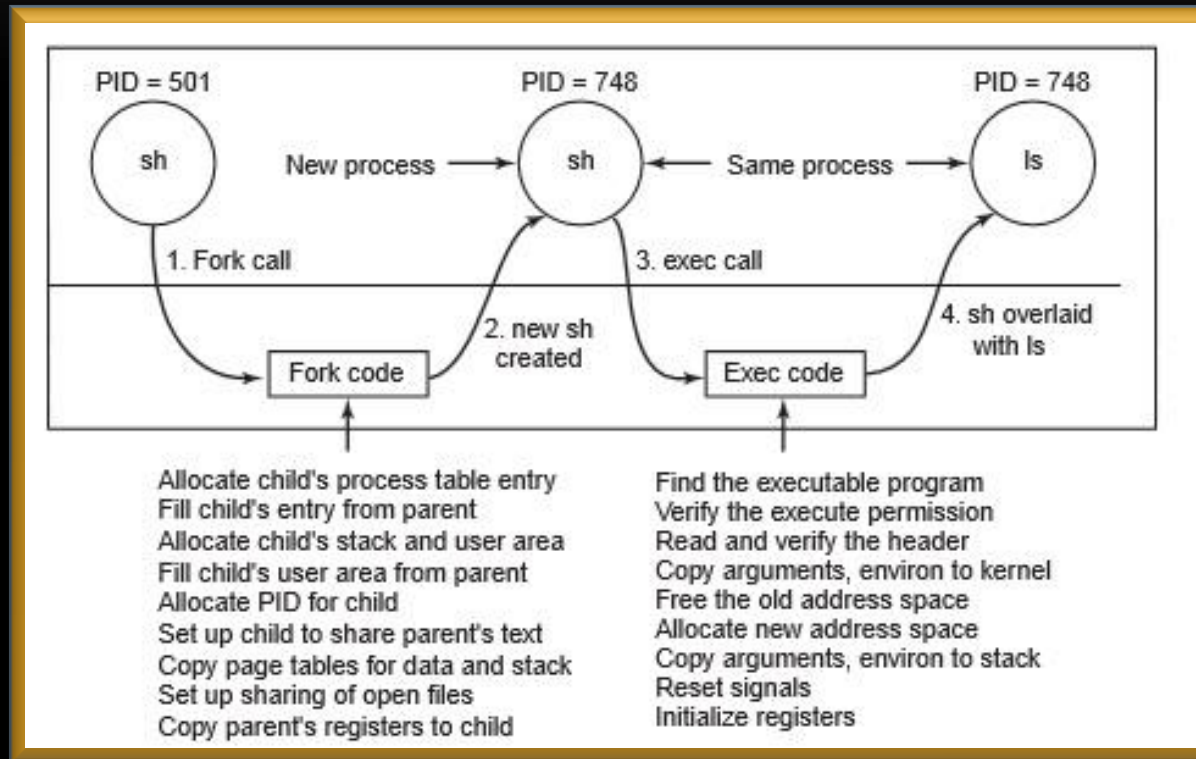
PID = 501

sh

PID = 748

New process

sh

Same process

PID = 748

ls

1. Fork call

3. exec call

2. new sh created

4. sh overlaid with ls

Fork code

Exec code

Allocate child's process table entry
Fill child's entry from parent
Allocate child's stack and user area
Fill child's user area from parent
Allocate PID for child
Set up child to share parent's text
Copy page tables for data and stack
Set up sharing of open files
Copy parent's registers to child

Find the executable program
Verify the execute permission
Read and verify the header
Copy arguments, environ to kernel
Free the old address space
Allocate new address space
Copy arguments, environ to stack
Reset signals
Initialize registers